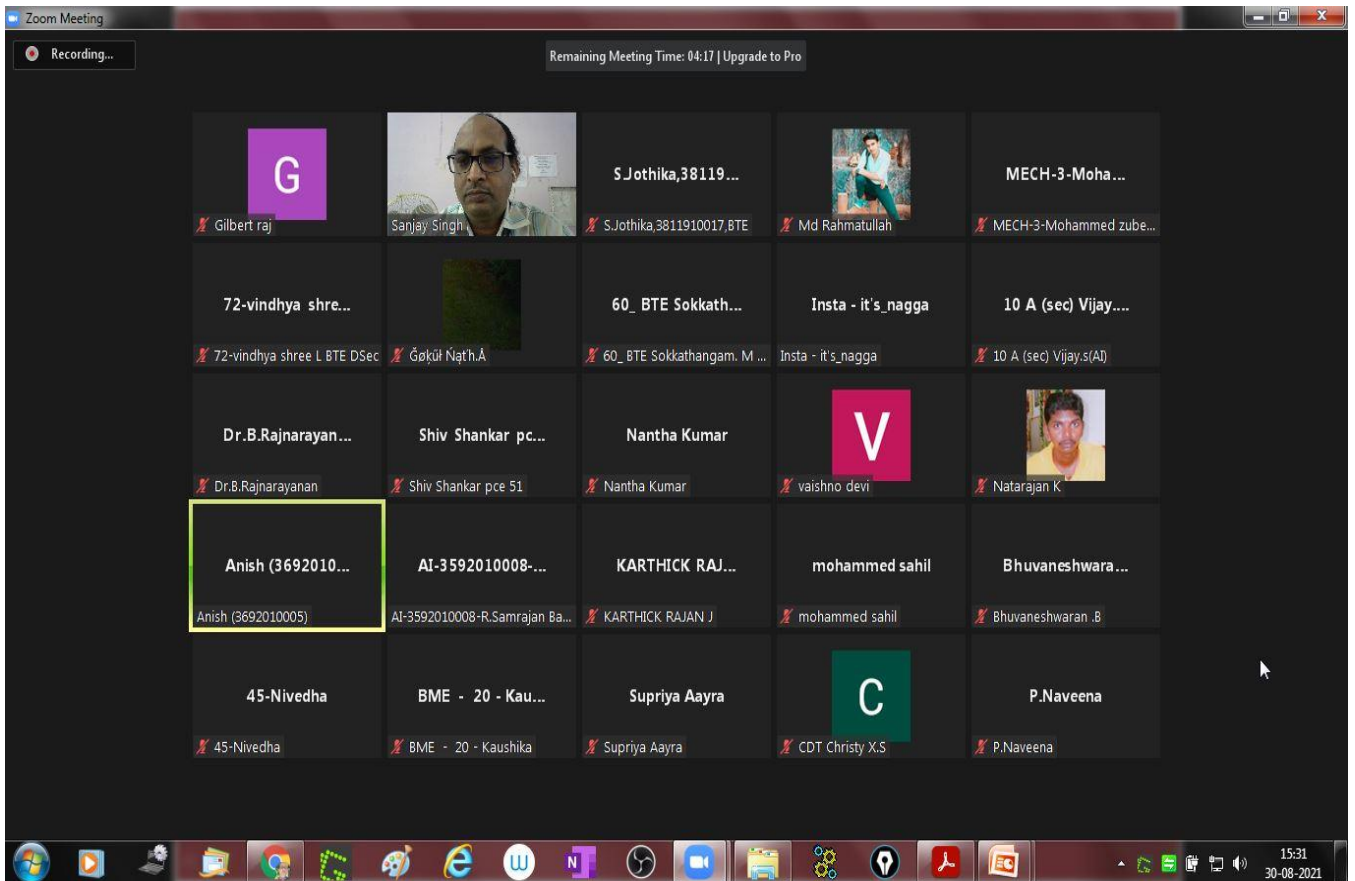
Zoom Meeting

Recording...

Remaining Meeting Time: 04:17 | Upgrade to Pro

G
Gilbert raj

Sanjay Singh

S.Jothika,38119...
S.Jothika,3811910017,BTE

Md Rahmatullah

MECH-3-Moha...
MECH-3-Mohammed zube...

72-vindhya shre...
72-vindhya shree L BTE DSec

Ğøķüł Ńąťh.Å

60_ BTE Sokkath...
60_ BTE Sokkathangam. M ...

Insta - it's_nagga
Insta - it's_nagga

10 A (sec) Vijay....
10 A (sec) Vijay.s(AI)

Dr.B.Rajnarayan...
Dr.B.Rajnarayanan

Shiv Shankar pc...
Shiv Shankar pce 51

Nantha Kumar
Nantha Kumar

V
vaishno devi

Natarajan K

Anish (3692010...
Anish (3692010005)

AI-3592010008-...
AI-3592010008-R.Samrajan Ba...

KARTHICK RAJ...
KARTHICK RAJAN J

mohammed sahil
mohammed sahil

Bhuvaneshwara...
Bhuvaneshwaran .B

45-Nivedha
45-Nivedha

BME - 20 - Kau...
BME - 20 - Kaushika

Supriya Aayra
Supriya Aayra

C
CDT Christy X.S

P.Naveena
P.Naveena

15:31
30-08-2021